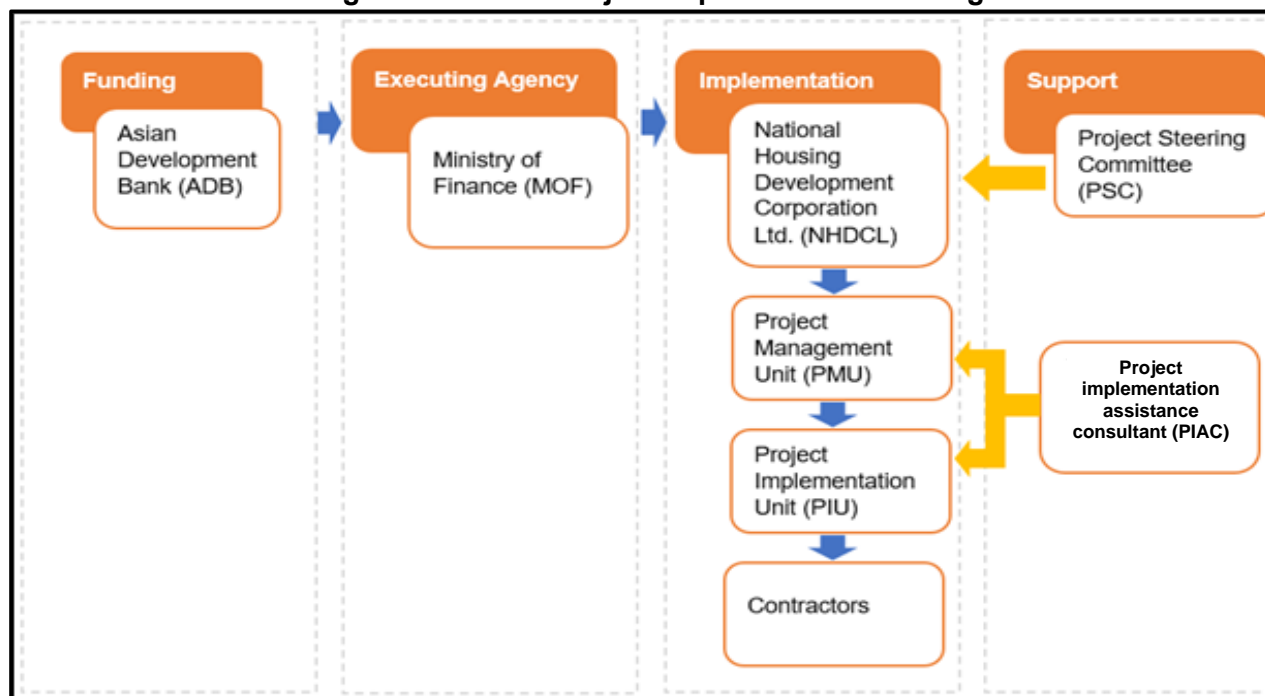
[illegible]

Funding

Asian Development Bank (ADB)

Executing Agency

Ministry of Finance (MOF)

Implementation

National Housing Development Corporation Ltd. (NHDCL)

Project Management Unit (PMU)

Project Implementation Unit (PIU)

Contractors

Support

Project Steering Committee (PSC)

Project implementation assistance consultant (PIAC)